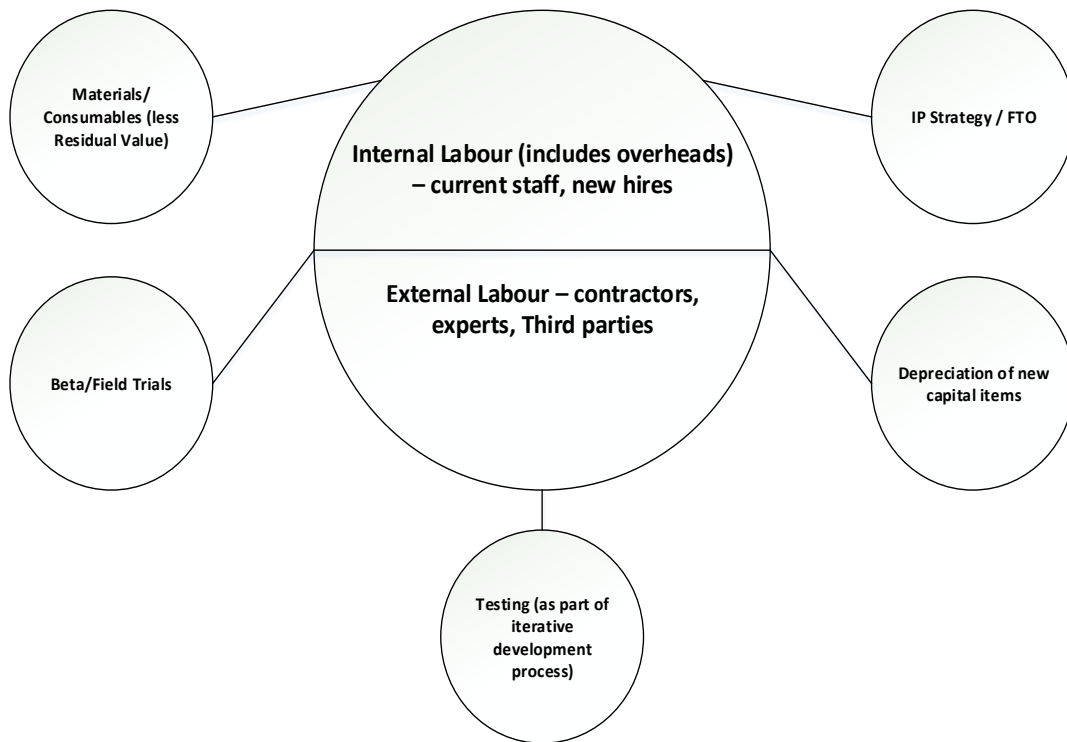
Materials/ Consumables (less Residual Value)

Internal Labour (includes overheads) – current staff, new hires

IP Strategy / FTO

External Labour – contractors, experts, Third parties

Beta/Field Trials

Depreciation of new capital items

Testing (as part of iterative development process)